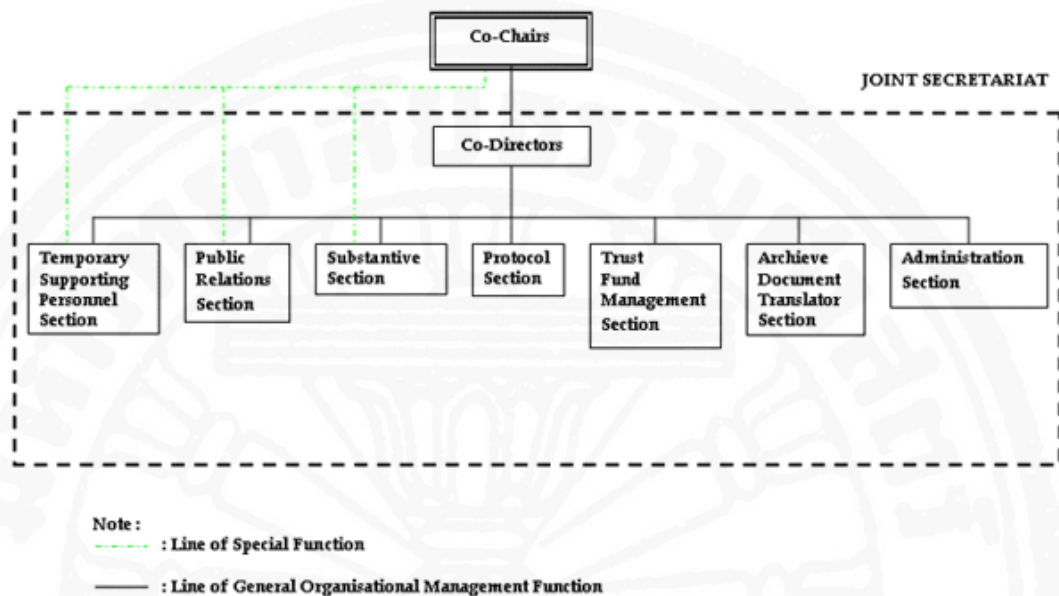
Co-Chairs

JOINT SECRETARIAT

Co-Directors

Temporary Supporting Personnel Section

Public Relations Section

Substantive Section

Protocol Section

Trust Fund Management Section

Archieve Document Translator Section

Administration Section

Note :
: Line of Special Function
: Line of General Organisational Management Function